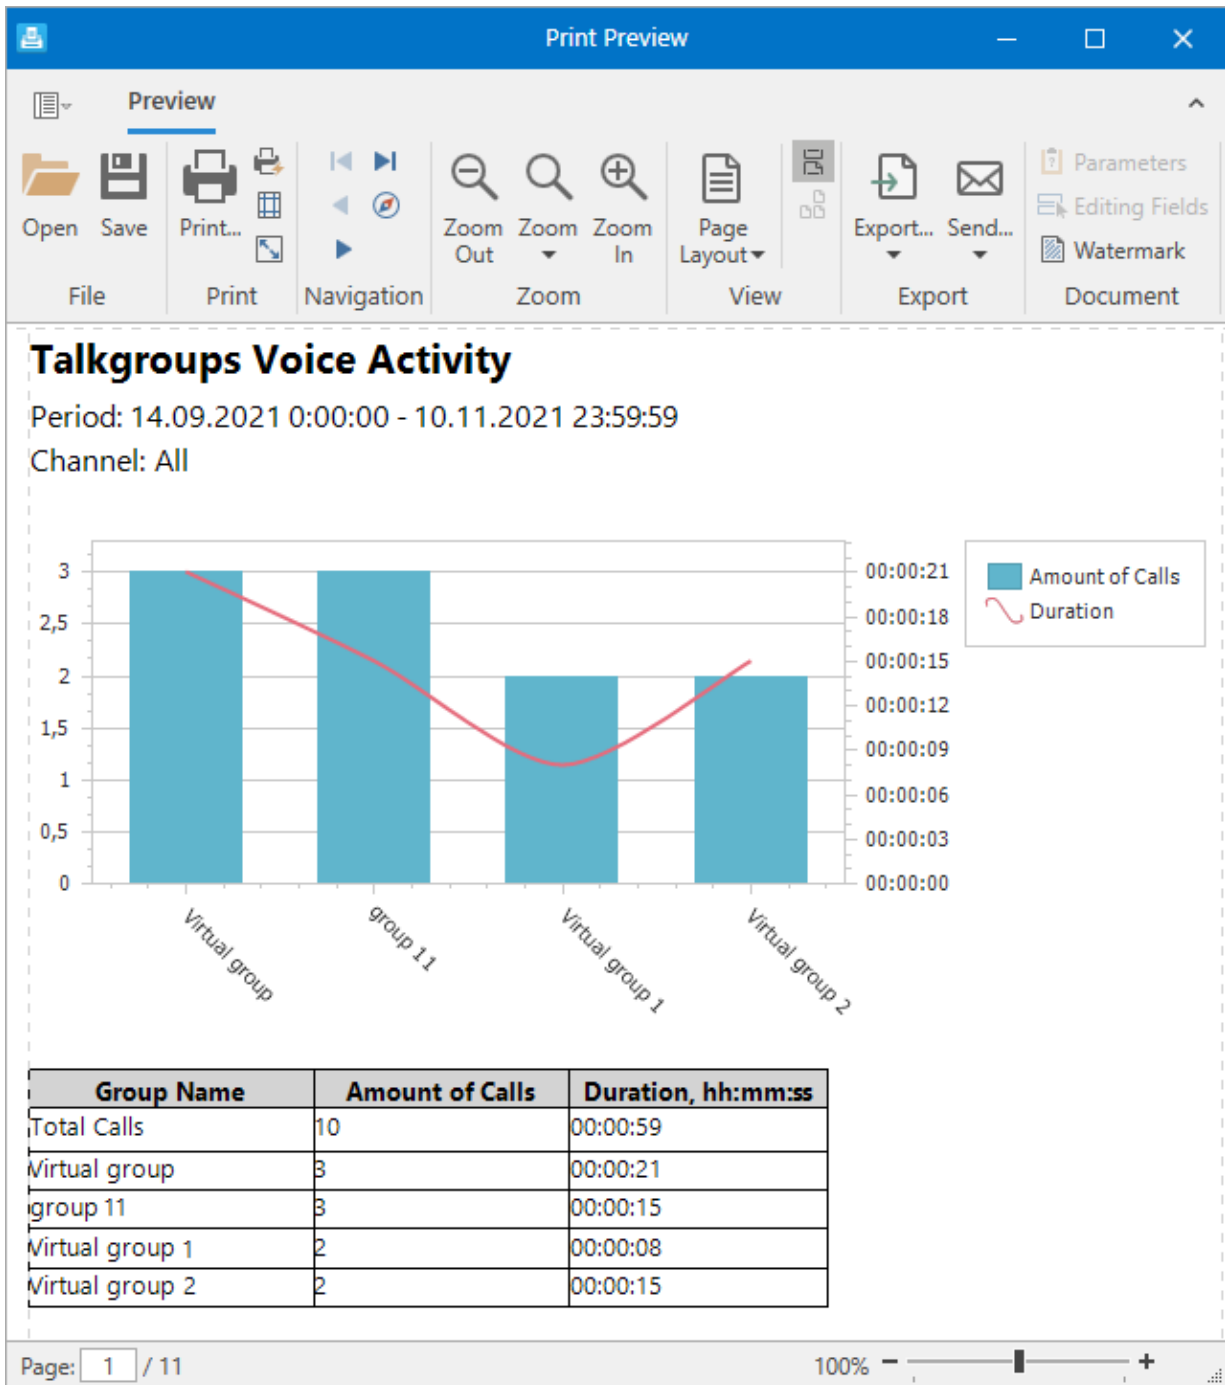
Print Preview

Preview

Open Save Print... Zoom Out Zoom Zoom In Page Layout Export... Send... Parameters Editing Fields Watermark

File Print Navigation Zoom View Export Document

Talkgroups Voice Activity

Period: 14.09.2021 0:00:00 - 10.11.2021 23:59:59

Channel: All

3
2,5
2
1,5
1
0,5
0

00:00:21
00:00:18
00:00:15
00:00:12
00:00:09
00:00:06
00:00:03
00:00:00

Amount of Calls
Duration

Virtual group
group 11
Virtual group 1
Virtual group 2

| Group Name | Amount of Calls | Duration, hh:mm:ss |
|---|---|---|
| Total Calls | 10 | 00:00:59 |
| Virtual group | 3 | 00:00:21 |
| group 11 | 3 | 00:00:15 |
| Virtual group 1 | 2 | 00:00:08 |
| Virtual group 2 | 2 | 00:00:15 |

Page: 1 / 11

100%